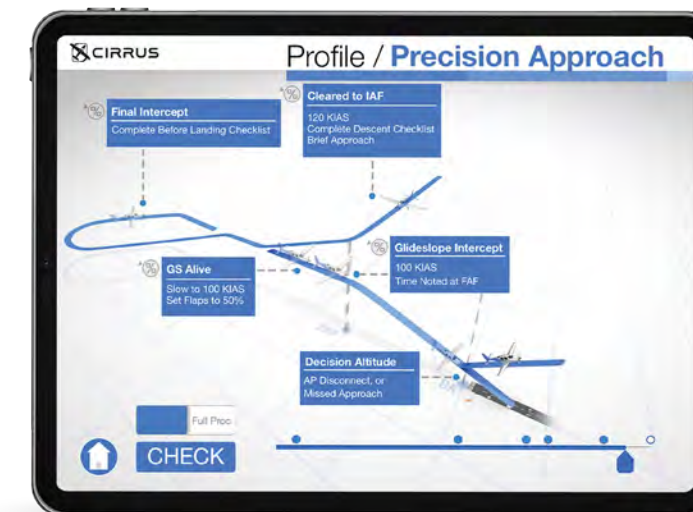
CIRRUS

Profile / Precision Approach

Final Intercept
Complete Before Landing Checklist

Cleared to IAF
120 KIAS
Complete Descent Checklist
Brief Approach

Glideslope Intercept
100 KIAS
Time Noted at FAF

GS Alive
Slow to 100 KIAS
Set Flaps to 50%

Decision Altitude
AP Disconnect, or
Missed Approach

Full Proc

CHECK